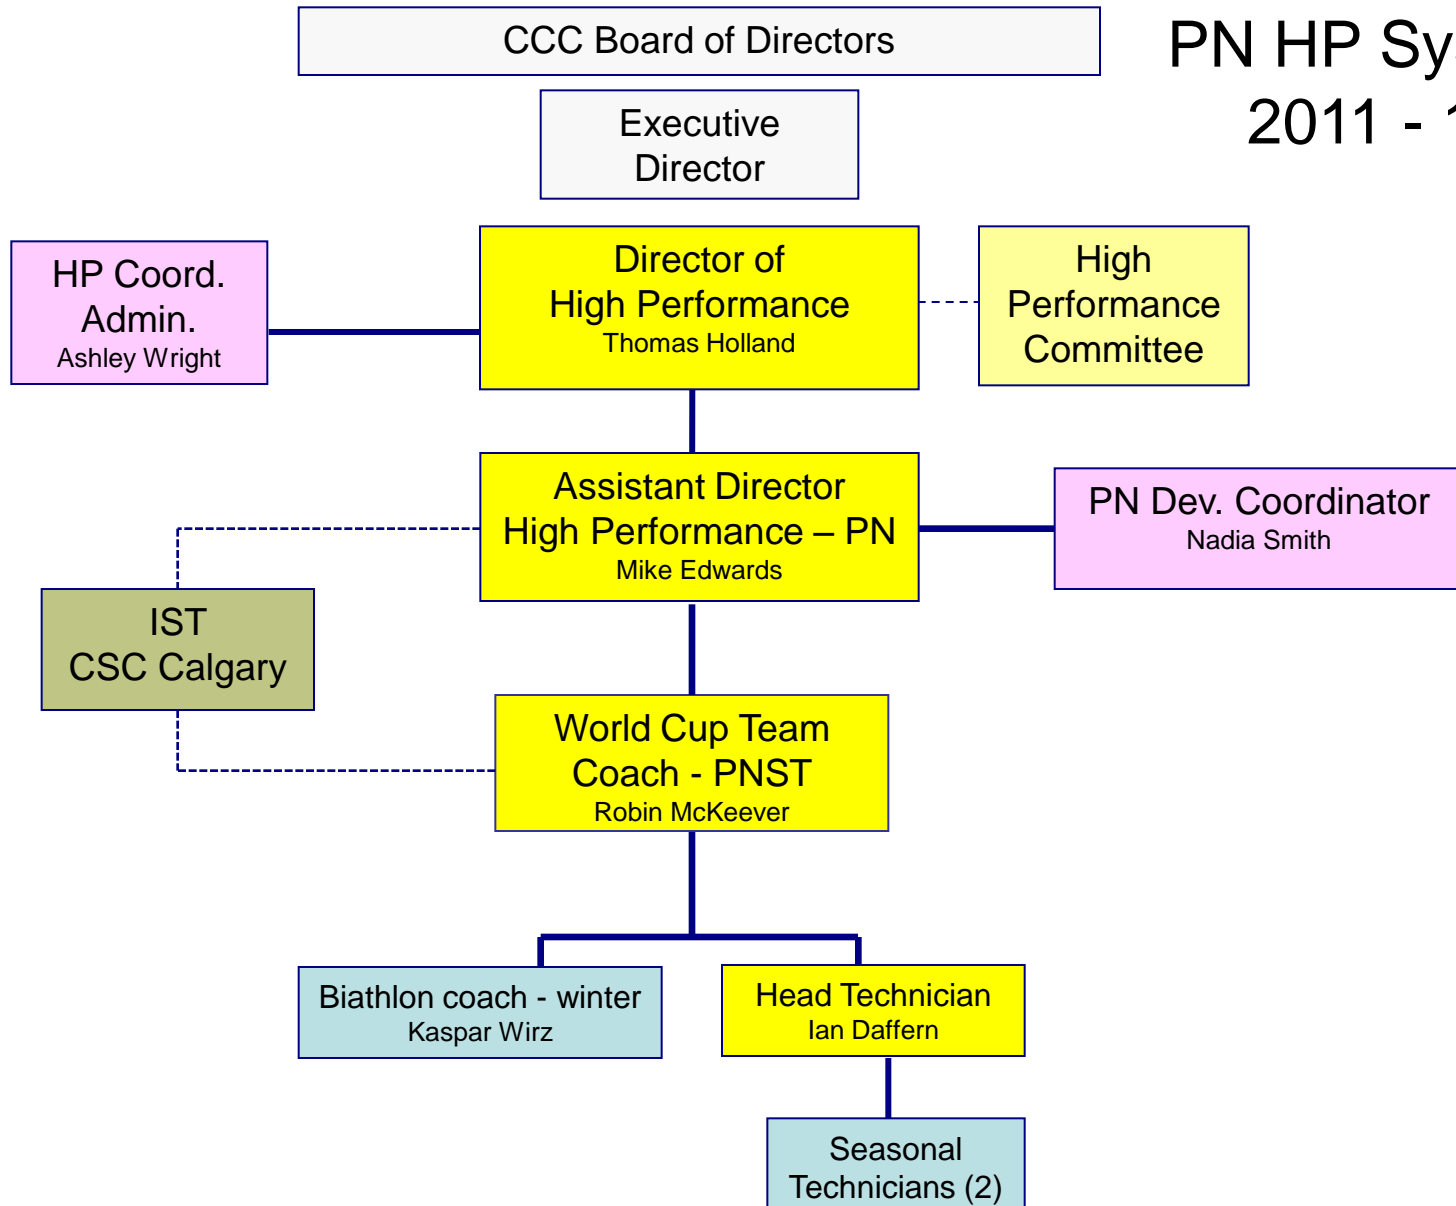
CCC Board of Directors

PN HP Sy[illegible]
2011 - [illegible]

Executive Director

HP Coord. Admin.
Ashley Wright

Director of High Performance
Thomas Holland

High Performance Committee

Assistant Director High Performance – PN
Mike Edwards

PN Dev. Coordinator
Nadia Smith

IST
CSC Calgary

World Cup Team Coach - PNST
Robin McKeever

Biathlon coach - winter
Kaspar Wirz

Head Technician
Ian Daffern

Seasonal Technicians (2)